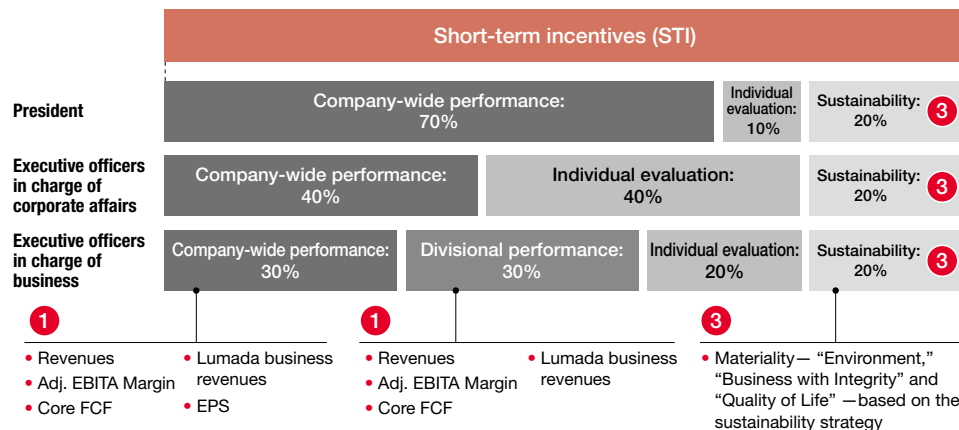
Short-term incentives (STI)

President

Company-wide performance: 70%

Individual evaluation: 10%

Sustainability: 20% 3

Executive officers in charge of corporate affairs

Company-wide performance: 40%

Individual evaluation: 40%

Sustainability: 20% 3

Executive officers in charge of business

Company-wide performance: 30%

Divisional performance: 30%

Individual evaluation: 20%

Sustainability: 20% 3

1

• Revenues
• Adj. EBITA Margin
• Core FCF

• Lumada business revenues
• EPS

1

• Revenues
• Adj. EBITA Margin
• Core FCF

• Lumada business revenues

3

• Materiality— “Environment,” “Business with Integrity” and “Quality of Life” —based on the sustainability strategy